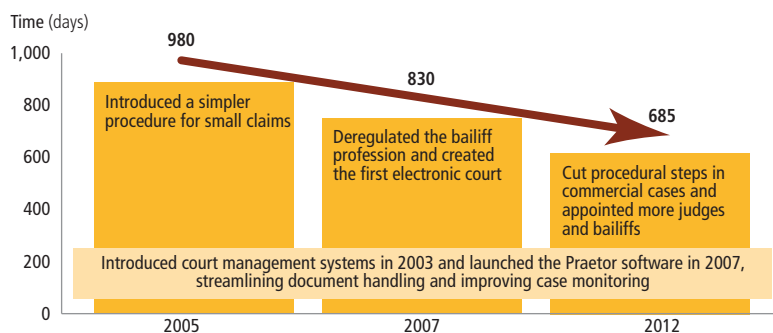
Time (days)

1,000
800
600
400
200
0

980
830
685

Introduced a simpler procedure for small claims

Deregulated the bailiff profession and created the first electronic court

Cut procedural steps in commercial cases and appointed more judges and bailiffs

Introduced court management systems in 2003 and launched the Praetor software in 2007, streamlining document handling and improving case monitoring

2005
2007
2012